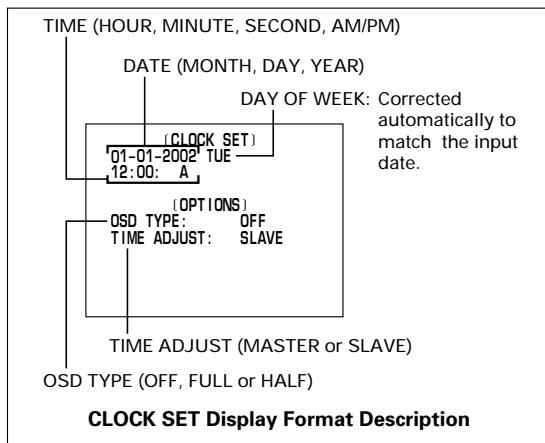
TIME (HOUR, MINUTE, SECOND, AM/PM)

DATE (MONTH, DAY, YEAR)

DAY OF WEEK: Corrected automatically to match the input date.

[CLOCK SET]
01-01-2002 TUE
12:00: A

[OPTIONS]
OSD TYPE: OFF
TIME ADJUST: SLAVE

TIME ADJUST (MASTER or SLAVE)

OSD TYPE (OFF, FULL or HALF)

CLOCK SET Display Format Description